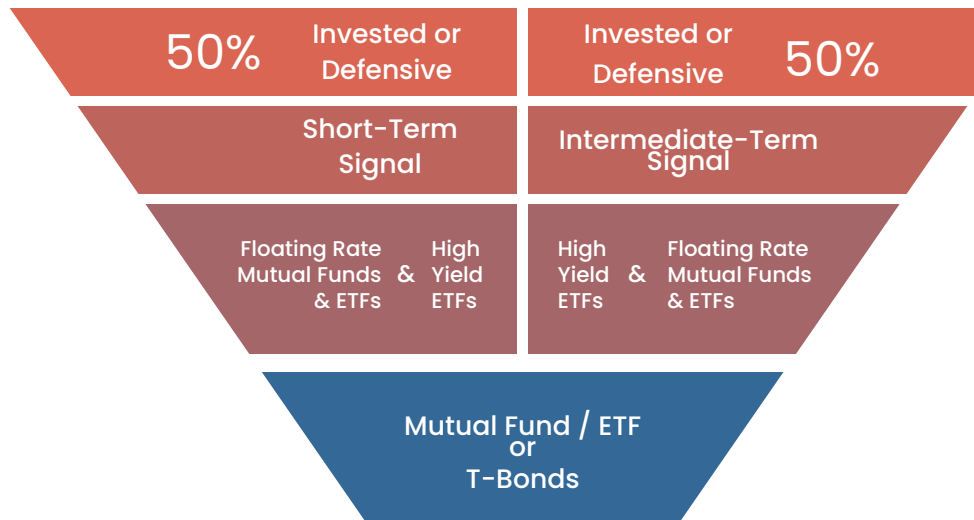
50% Invested or Defensive

Invested or Defensive 50%

Short-Term Signal

Intermediate-Term Signal

Floating Rate Mutual Funds & ETFs & High Yield ETFs

High Yield ETFs & Floating Rate Mutual Funds & ETFs

Mutual Fund / ETF or T-Bonds